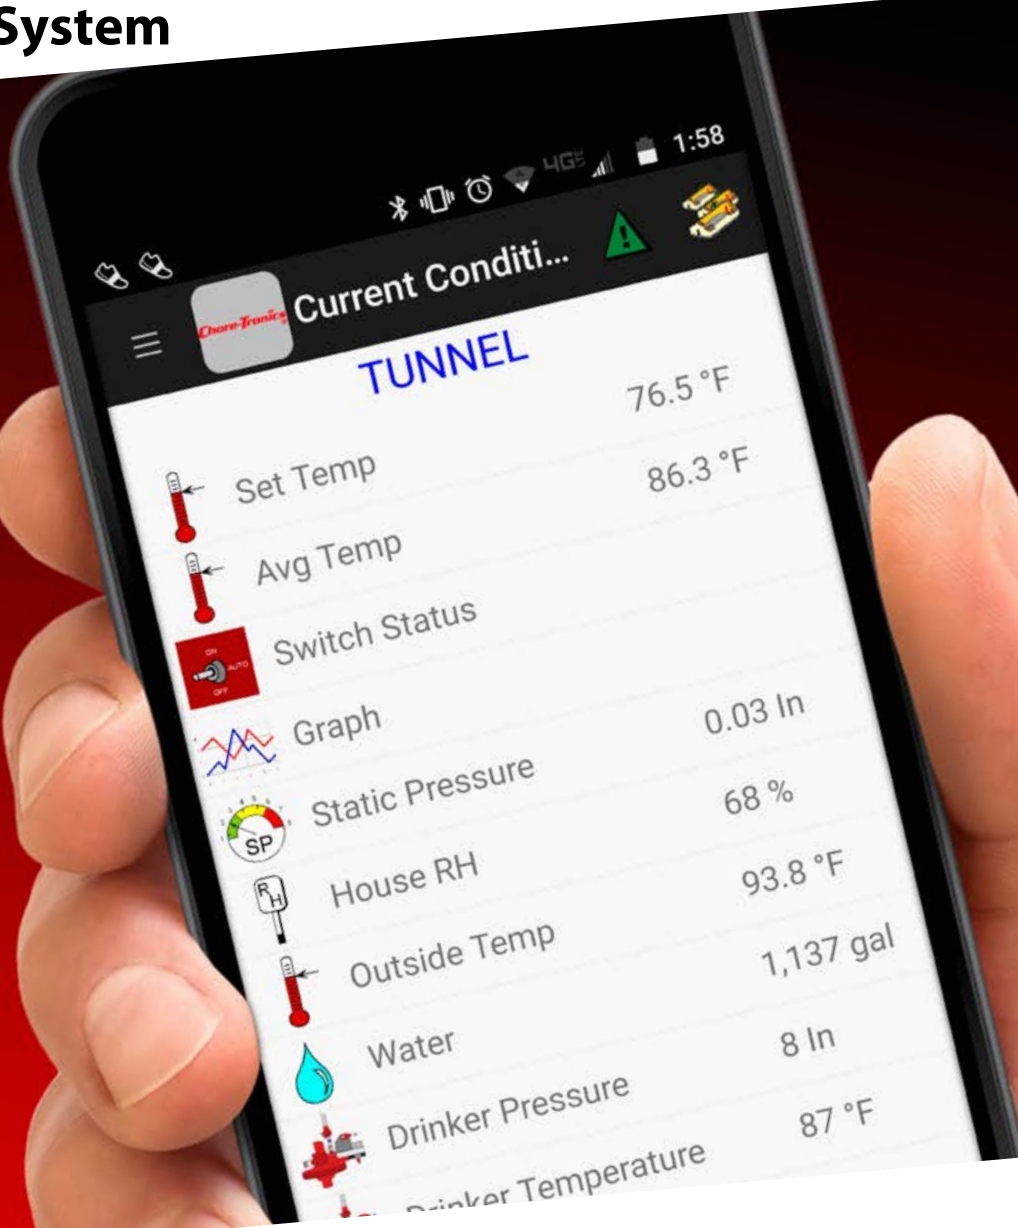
System

1:58

Chore-Tronics Current Conditi...

TUNNEL

Set Temp 76.5 °F

Avg Temp 86.3 °F

ON AUTO OFF Switch Status

Graph

SP Static Pressure 0.03 In

RH House RH 68 %

Outside Temp 93.8 °F

Water 1,137 gal

Drinker Pressure 8 In

Drinker Temperature 87 °F